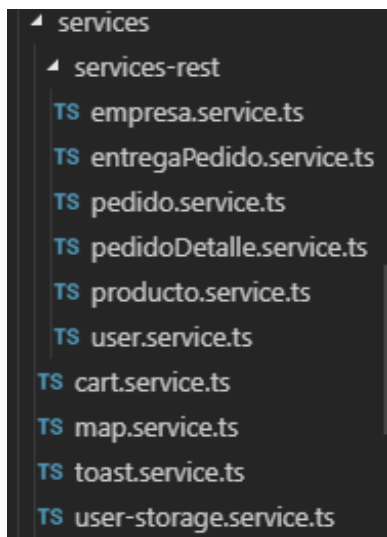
◢ services
◢ services-rest
TS empresa.service.ts
TS entregaPedido.service.ts
TS pedido.service.ts
TS pedidoDetalle.service.ts
TS producto.service.ts
TS user.service.ts
TS cart.service.ts
TS map.service.ts
TS toast.service.ts
TS user-storage.service.ts